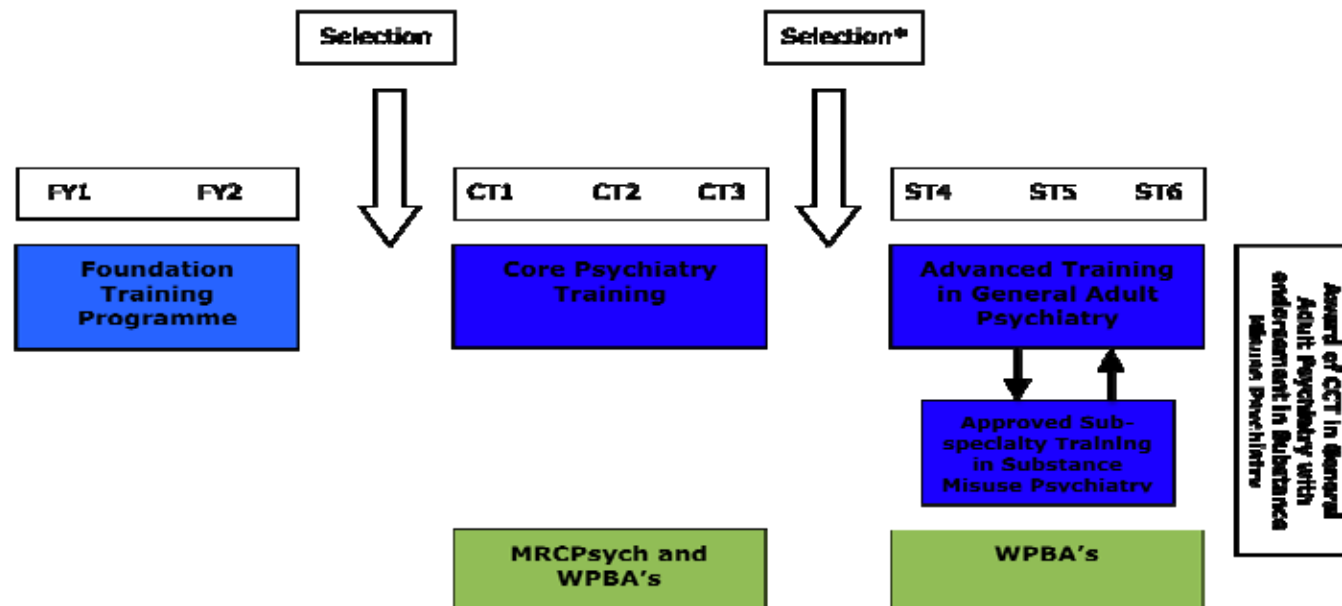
Selection

Selection*

FY1 FY2

CT1 CT2 CT3

ST4 ST5 ST6

Foundation Training Programme

Core Psychiatry Training

Advanced Training in General Adult Psychiatry

Approved Sub-specialty Training in Substance Misuse Psychiatry

Award of CCT in General Adult Psychiatry with endorsement in Substance Misuse Psychiatry

MRCPsych and WPBA's

WPBA's